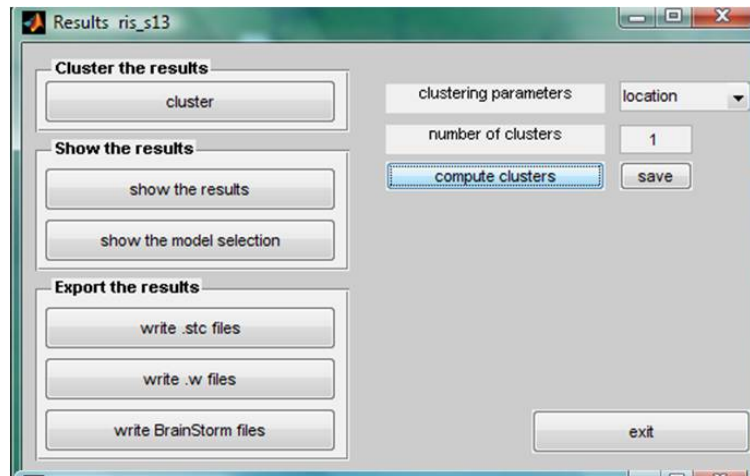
Results ris_s13

Cluster the results

cluster

Show the results

show the results

show the model selection

Export the results

write .stc files

write .w files

write BrainStorm files

clustering parameters

location

number of clusters

1

compute clusters

save

exit